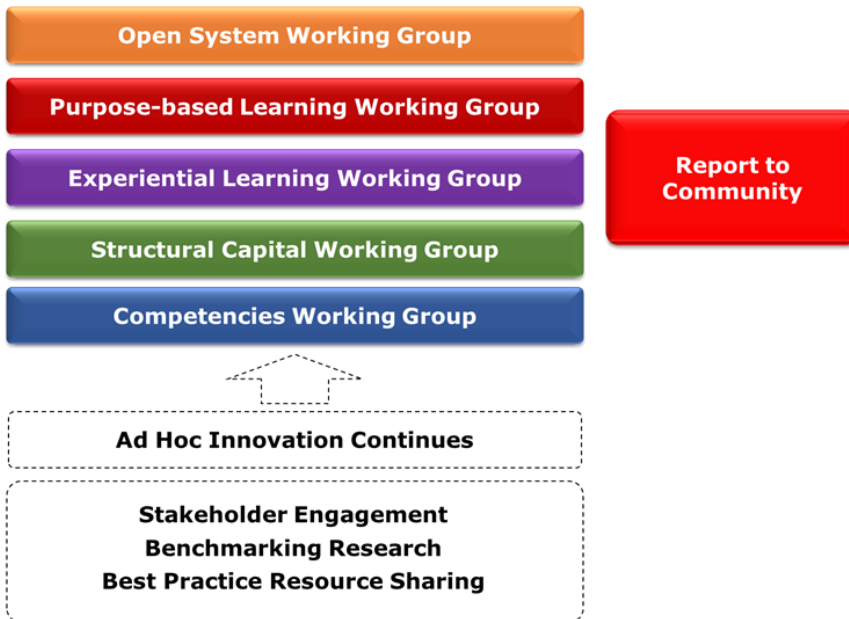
Open System Working Group

Purpose-based Learning Working Group

Experiential Learning Working Group

Structural Capital Working Group

Competencies Working Group

Report to Community

Ad Hoc Innovation Continues

Stakeholder Engagement
Benchmarking Research
Best Practice Resource Sharing